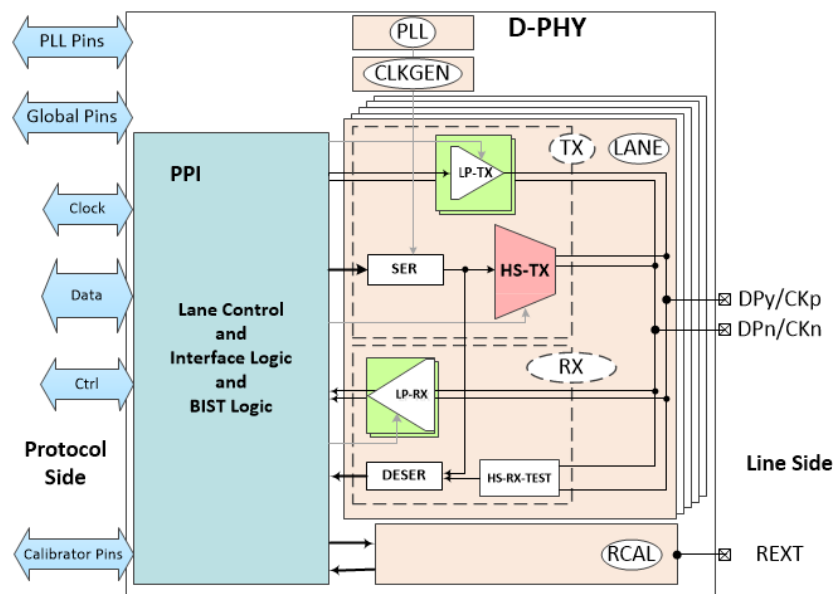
PLL Pins

Global Pins

Clock

Data

Ctrl

Protocol Side

Calibrator Pins

PLL

D-PHY

CLKGEN

PPI

TX

LANE

LP-TX

SER

HS-TX

Lane Control and Interface Logic and BIST Logic

DPy/CKp

DPn/CKn

RX

LP-RX

DESER

HS-RX-TEST

Line Side

RCAL

REXT